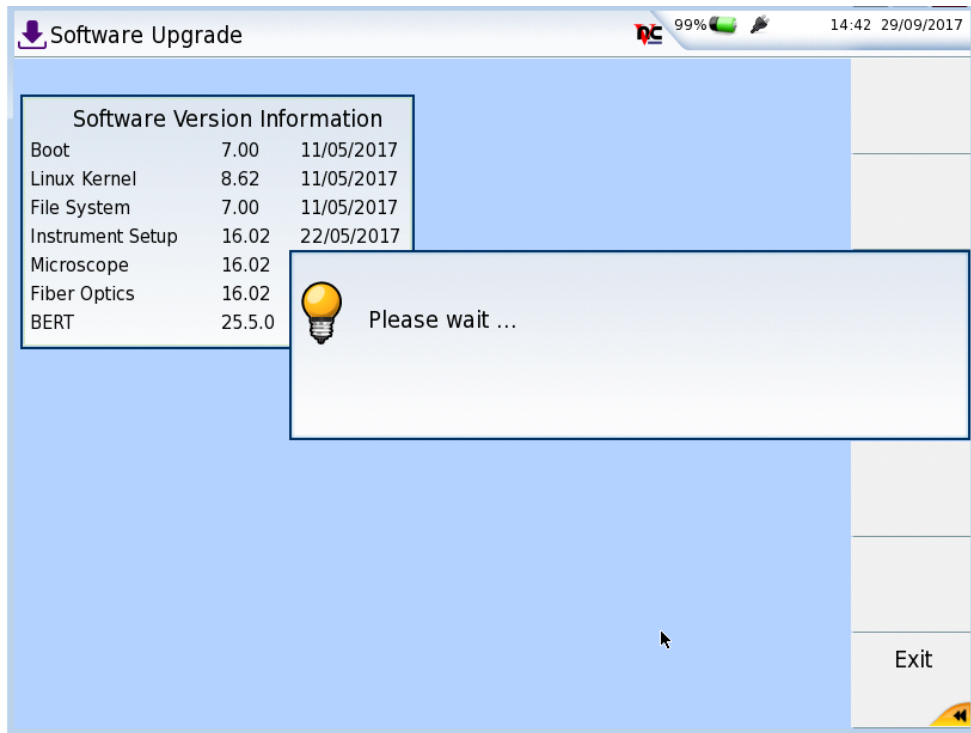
Software Upgrade

99%

14:42 29/09/2017

Software Version Information

| Boot | 7.00 | 11/05/2017 |
|---|---|---|
| Linux Kernel | 8.62 | 11/05/2017 |
| File System | 7.00 | 11/05/2017 |
| Instrument Setup | 16.02 | 22/05/2017 |
| Microscope | 16.02 | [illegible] |
| Fiber Optics | 16.02 | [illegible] |
| BERT | 25.5.0 | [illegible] |

Please wait ...

Exit